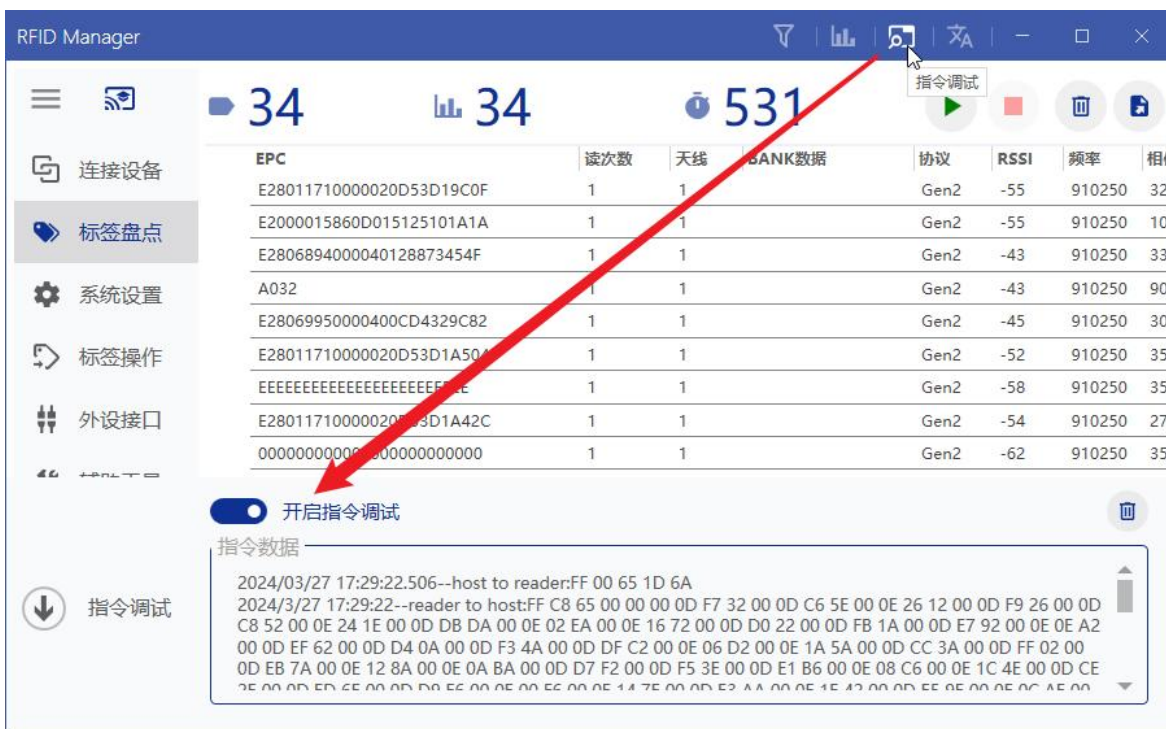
RFID Manager

指令调试

34 34 531

连接设备
标签盘点
系统设置
标签操作
外设接口

| EPC | 读次数 | 天线 | BANK数据 | 协议 | RSSI | 频率 | 相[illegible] |
|---|---|---|---|---|---|---|---|
| E28011710000020D53D19C0F | 1 | 1 | | Gen2 | -55 | 910250 | 32 |
| E2000015860D015125101A1A | 1 | 1 | | Gen2 | -55 | 910250 | 10 |
| E2806894000040128873454F | 1 | 1 | | Gen2 | -43 | 910250 | 33 |
| A032 | 1 | 1 | | Gen2 | -43 | 910250 | 90 |
| E28069950000400CD4329C82 | 1 | 1 | | Gen2 | -45 | 910250 | 30 |
| E28011710000020D53D1A50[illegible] | 1 | 1 | | Gen2 | -52 | 910250 | 35 |
| EEEEEEEEEEEEEEEEEEEEE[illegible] | 1 | 1 | | Gen2 | -58 | 910250 | 35 |
| E28011710000020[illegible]3D1A42C | 1 | 1 | | Gen2 | -54 | 910250 | 27 |
| 00000000000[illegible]000000000000 | 1 | 1 | | Gen2 | -62 | 910250 | 35 |

开启指令调试

指令数据

2024/03/27 17:29:22.506--host to reader:FF 00 65 1D 6A
2024/3/27 17:29:22--reader to host:FF C8 65 00 00 00 0D F7 32 00 0D C6 5E 00 0E 26 12 00 0D F9 26 00 0D C8 52 00 0E 24 1E 00 0D DB DA 00 0E 02 EA 00 0E 16 72 00 0D D0 22 00 0D FB 1A 00 0D E7 92 00 0E A2 00 0D EF 62 00 0D D4 0A 00 0D F3 4A 00 0D DF C2 00 0E 06 D2 00 0E 1A 5A 00 0D CC 3A 00 0D FF 02 00 0D EB 7A 00 0E 12 8A 00 0E 0A BA 00 0D D7 F2 00 0D F5 3E 00 0D E1 B6 00 0E 08 C6 00 0E 1C 4E 00 0D CE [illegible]

指令调试